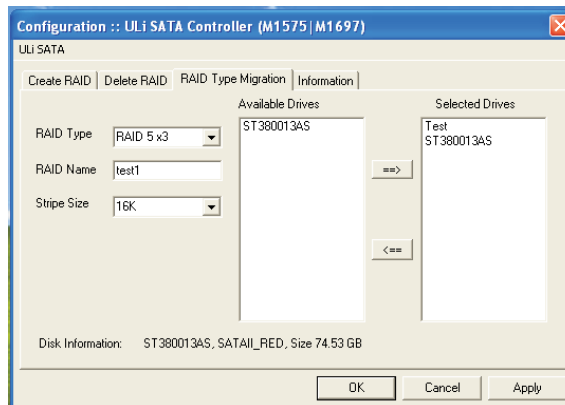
Configuration :: ULi SATA Controller (M1575|M1697)

ULi SATA

Create RAID | Delete RAID | RAID Type Migration | Information

RAID Type RAID 5 x3

RAID Name test1

Stripe Size 16K

Available Drives
ST380013AS

==>

<==

Selected Drives
Test
ST380013AS

Disk Information: ST380013AS, SATAII_RED, Size 74.53 GB

OK Cancel Apply